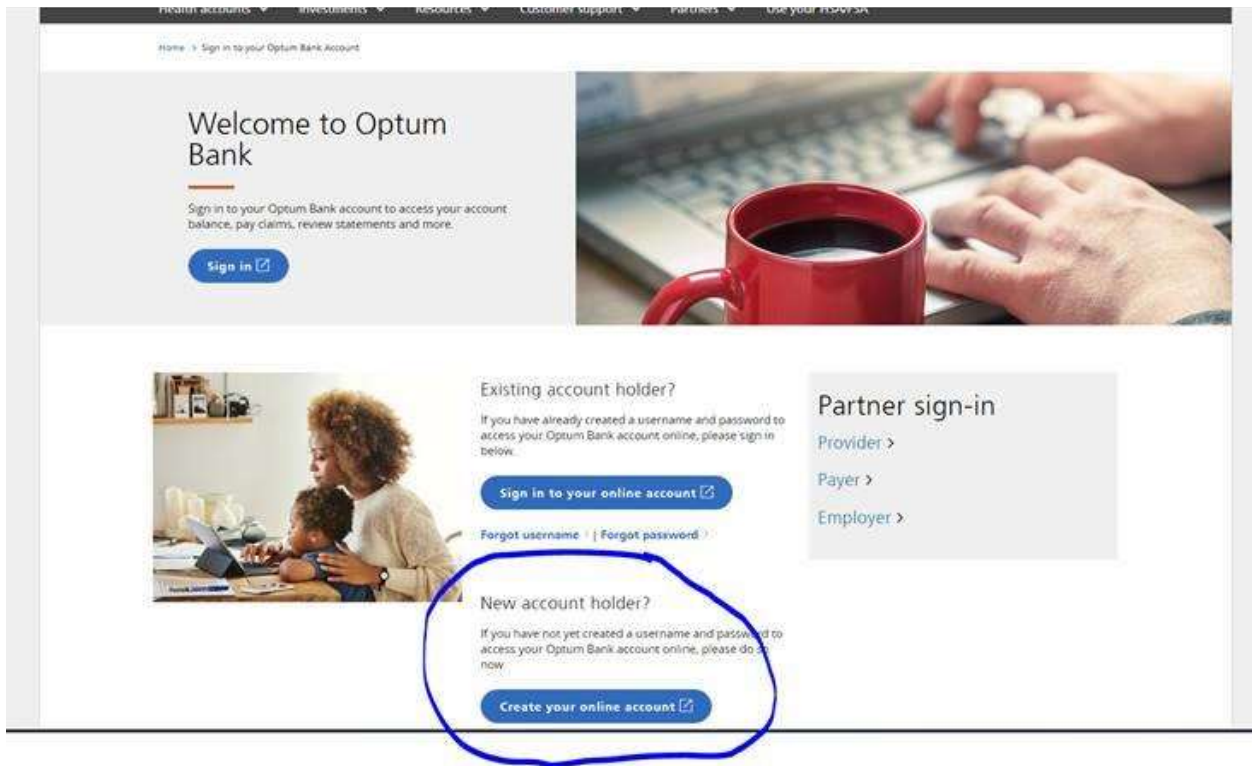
Health accounts ∨ Investments ∨ Resources ∨ Customer support ∨ Partners ∨ Use your HSA/FSA

Home > Sign in to your Optum Bank Account

Welcome to Optum Bank

Sign in to your Optum Bank account to access your account balance, pay claims, review statements and more.

Sign in

Existing account holder?

If you have already created a username and password to access your Optum Bank account online, please sign in below.

Sign in to your online account

Forgot username | Forgot password

New account holder?

If you have not yet created a username and password to access your Optum Bank account online, please do so now.

Create your online account

Partner sign-in

Provider >

Payer >

Employer >